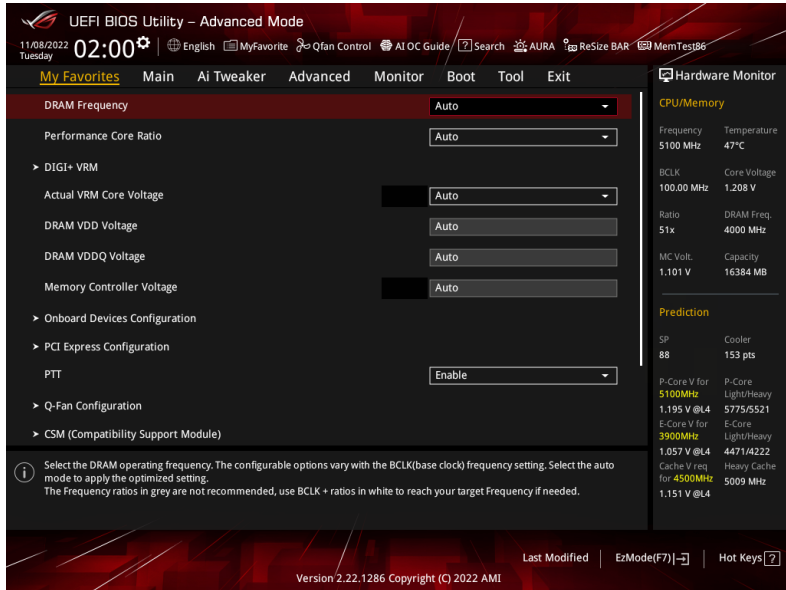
UEFI BIOS Utility – Advanced Mode

11/08/2022 Tuesday 02:00 | English | MyFavorite | Qfan Control | AI OC Guide | ? Search | AURA | ReSize BAR | MemTest86

My Favorites | Main | Ai Tweaker | Advanced | Monitor | Boot | Tool | Exit

| | |
|---|---|
| DRAM Frequency | Auto |
| Performance Core Ratio | Auto |
| > DIGI+ VRM | |
| Actual VRM Core Voltage | Auto |
| DRAM VDD Voltage | Auto |
| DRAM VDDQ Voltage | Auto |
| Memory Controller Voltage | Auto |
| > Onboard Devices Configuration | |
| > PCI Express Configuration | |
| PTT | Enable |
| > Q-Fan Configuration | |
| > CSM (Compatibility Support Module) | |

Select the DRAM operating frequency. The configurable options vary with the BCLK(base clock) frequency setting. Select the auto mode to apply the optimized setting.
The Frequency ratios in grey are not recommended, use BCLK + ratios in white to reach your target Frequency if needed.

Hardware Monitor

CPU/Memory

| | |
|---|---|
| Frequency 5100 MHz | Temperature 47°C |
| BCLK 100.00 MHz | Core Voltage 1.208 V |
| Ratio 51x | DRAM Freq. 4000 MHz |
| MC Volt. 1.101 V | Capacity 16384 MB |

Prediction

| | |
|---|---|
| SP 88 | Cooler 153 pts |
| P-Core V for 5100MHz 1.195 V @L4 | P-Core Light/Heavy 5775/5521 |
| E-Core V for 3900MHz 1.057 V @L4 | E-Core Light/Heavy 4471/4222 |
| Cache V req for 4500MHz 1.151 V @L4 | Heavy Cache 5009 MHz |

Last Modified | EzMode(F7)|→ | Hot Keys ?

Version 2.22.1286 Copyright (C) 2022 AMI